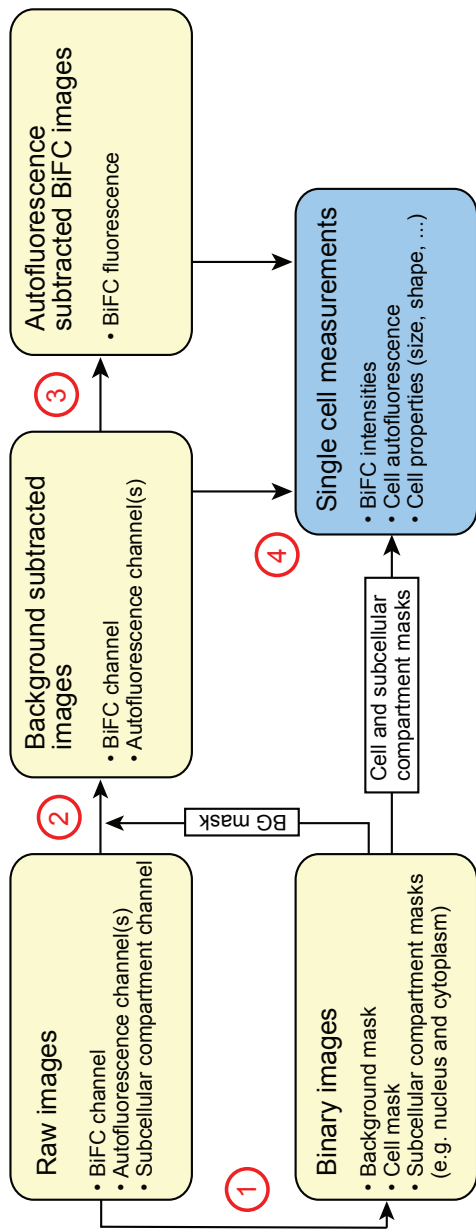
Raw images
• BiFC channel
• Autofluorescence channel(s)
• Subcellular compartment channel

1

Binary images
• Background mask
• Cell mask
• Subcellular compartment masks (e.g. nucleus and cytoplasm)

BG mask

2

Background subtracted images
• BiFC channel
• Autofluorescence channel(s)

Cell and subcellular compartment masks

3

Autofluorescence subtracted BiFC images
• BiFC fluorescence

4

Single cell measurements
• BiFC intensities
• Cell autofluorescence
• Cell properties (size, shape, ...)